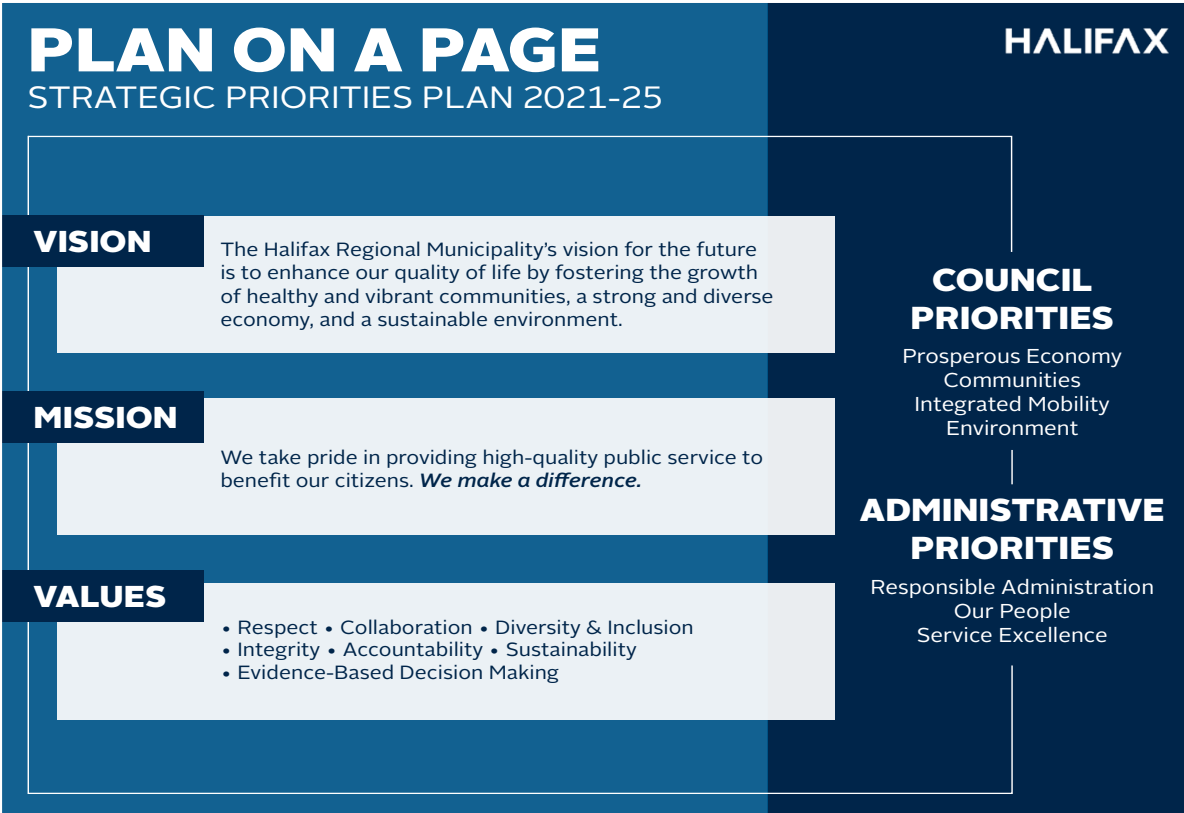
PLAN ON A PAGE
STRATEGIC PRIORITIES PLAN 2021-25

HALIFAX

VISION

The Halifax Regional Municipality's vision for the future is to enhance our quality of life by fostering the growth of healthy and vibrant communities, a strong and diverse economy, and a sustainable environment.

MISSION

We take pride in providing high-quality public service to benefit our citizens. *We make a difference.*

VALUES

• Respect • Collaboration • Diversity & Inclusion
• Integrity • Accountability • Sustainability
• Evidence-Based Decision Making

COUNCIL PRIORITIES

Prosperous Economy
Communities
Integrated Mobility
Environment

ADMINISTRATIVE PRIORITIES

Responsible Administration
Our People
Service Excellence